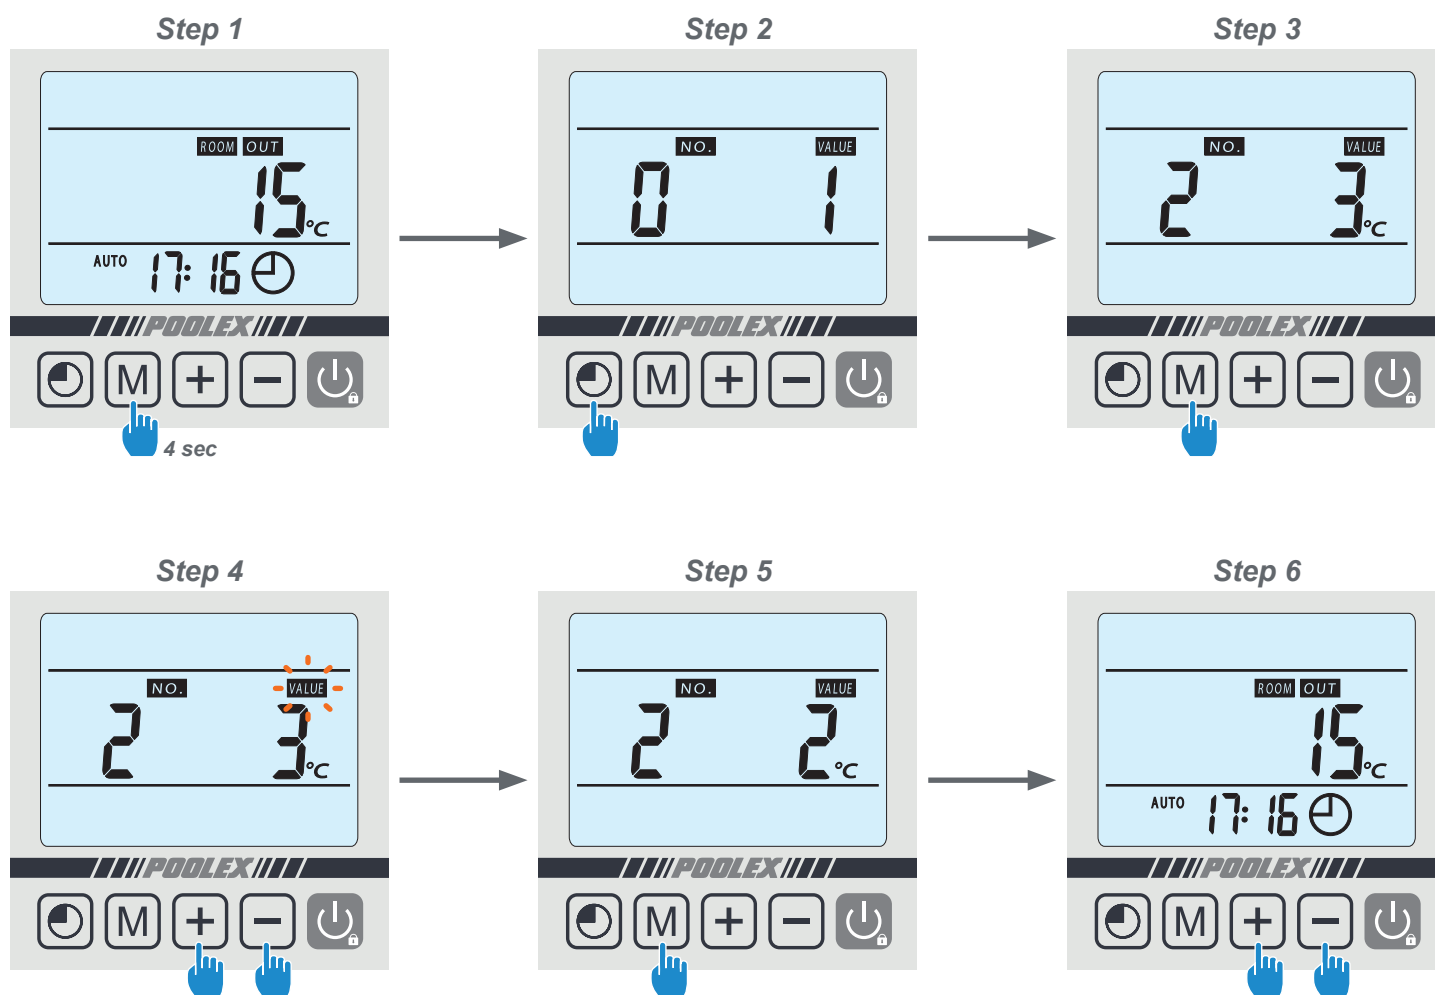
Step 1

ROOM OUT
15°C
AUTO 17:16

POOLEX

M + −

4 sec

Step 2

NO. VALUE
0 1

POOLEX

M + −

Step 3

NO. VALUE
2 3°C

POOLEX

M + −

Step 4

NO. VALUE
2 3°C

POOLEX

M + −

Step 5

NO. VALUE
2 2°C

POOLEX

M + −

Step 6

ROOM OUT
15°C
AUTO 17:16

POOLEX

M + −